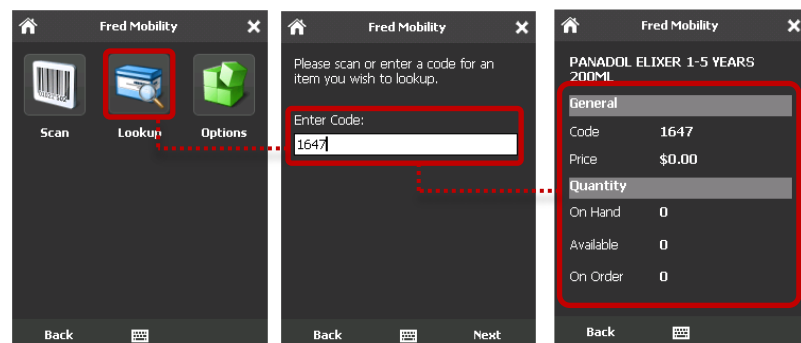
Fred Mobility

Scan

Lookup

Options

Back

Fred Mobility

Please scan or enter a code for an item you wish to lookup.

Enter Code:

1647

Back

Next

Fred Mobility

PANADOL ELIXER 1-5 YEARS 200ML

General

| Code | 1647 |
|---|---|
| Price | $0.00 |

Quantity

| On Hand | 0 |
|---|---|
| Available | 0 |
| On Order | 0 |

Back